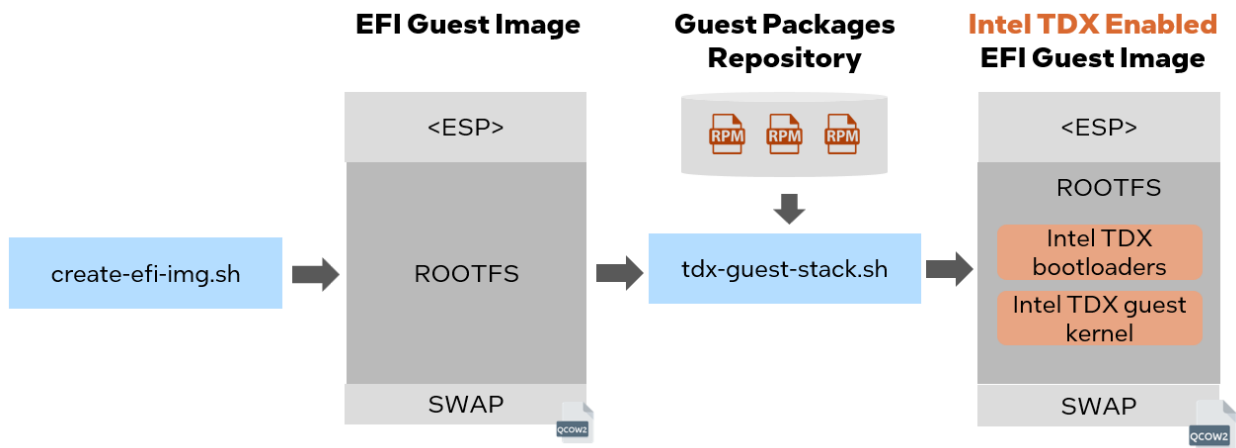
EFI Guest Image

Guest Packages Repository

Intel TDX Enabled EFI Guest Image

<ESP>

RPM RPM RPM

<ESP>

ROOTFS

create-efi-img.sh

ROOTFS

tdx-guest-stack.sh

Intel TDX bootloaders

Intel TDX guest kernel

SWAP

QCOW2

SWAP

QCOW2